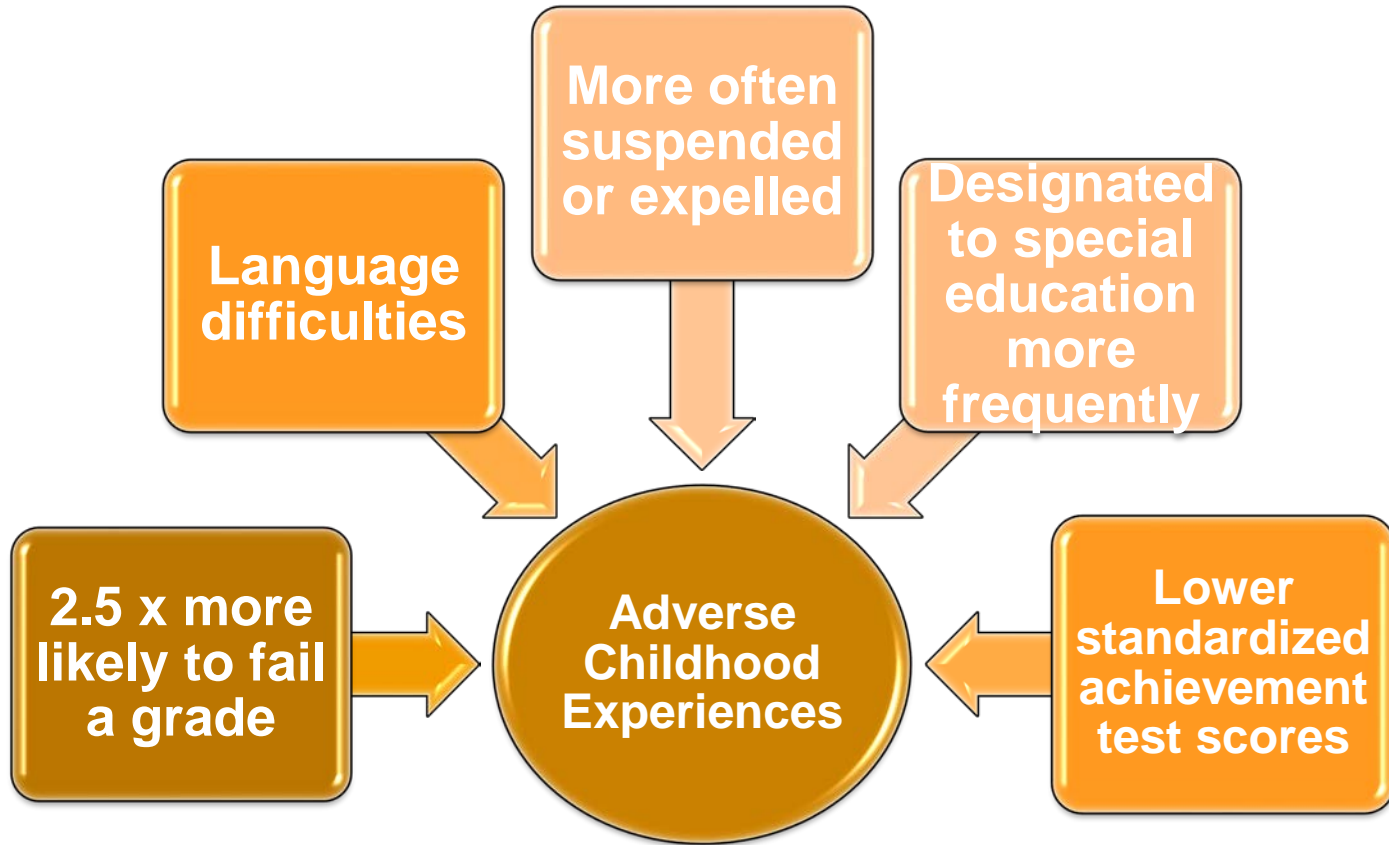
More often suspended or expelled

Language difficulties

Designated to special education more frequently

2.5 x more likely to fail a grade

Adverse Childhood Experiences

Lower standardized achievement test scores